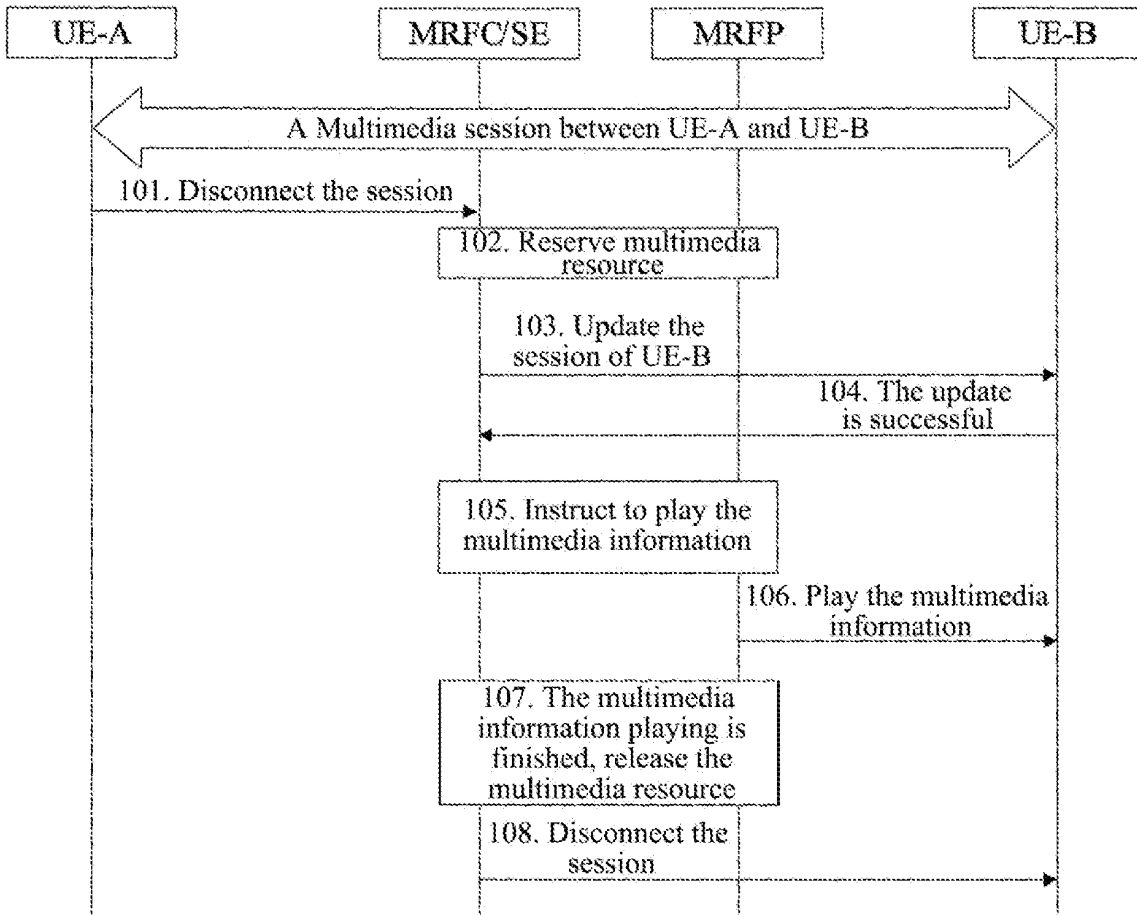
UE-A

MRFC/SE

MRFP

UE-B

A Multimedia session between UE-A and UE-B

101. Disconnect the session

102. Reserve multimedia resource

103. Update the session of UE-B

104. The update is successful

105. Instruct to play the multimedia information

106. Play the multimedia information

107. The multimedia information playing is finished, release the multimedia resource

108. Disconnect the session